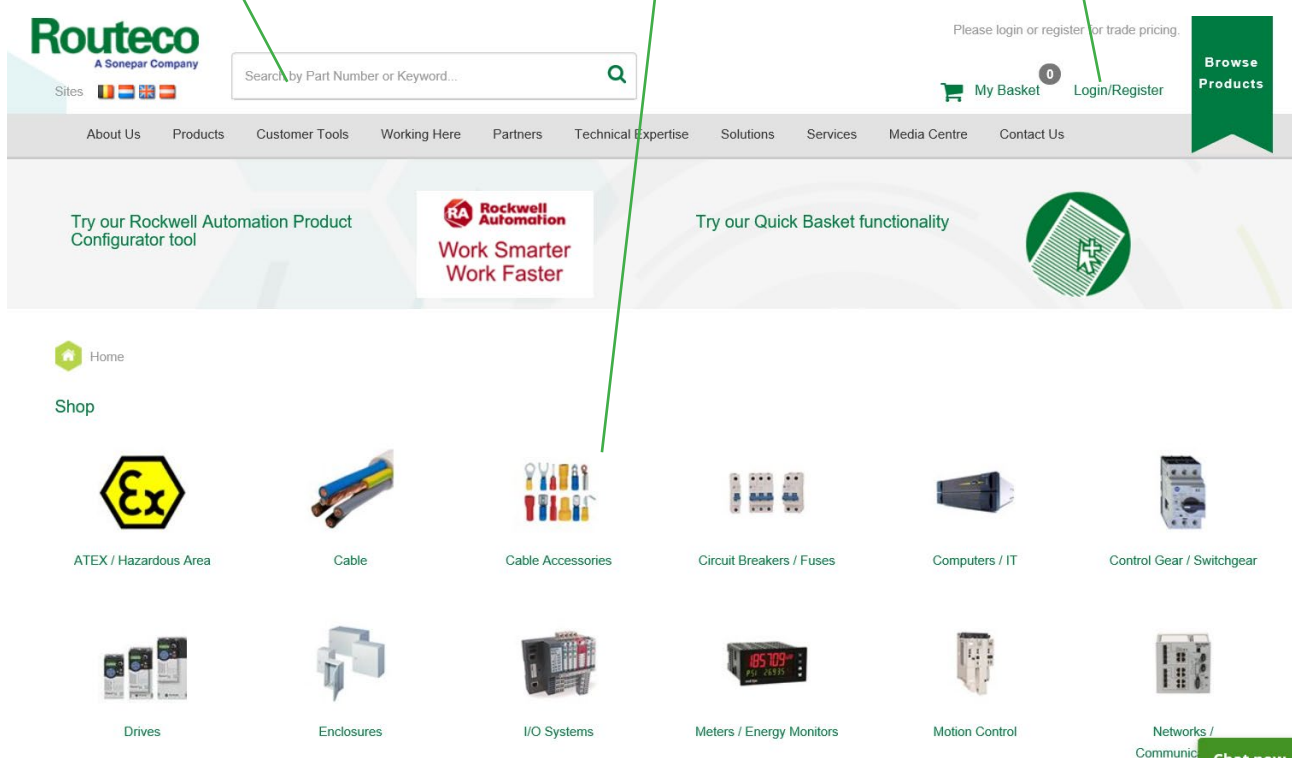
Routeco
A Sonepar Company

Sites

Search by Part Number or Keyword...

Please login or register for trade pricing.

My Basket 0

Login/Register

Browse Products

About Us Products Customer Tools Working Here Partners Technical Expertise Solutions Services Media Centre Contact Us

Try our Rockwell Automation Product Configurator tool

RA Rockwell Automation
Work Smarter
Work Faster

Try our Quick Basket functionality

Home

Shop

ATEX / Hazardous Area

Cable

Cable Accessories

Circuit Breakers / Fuses

Computers / IT

Control Gear / Switchgear

Drives

Enclosures

I/O Systems

Meters / Energy Monitors

Motion Control

Networks / Communic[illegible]

Chat now